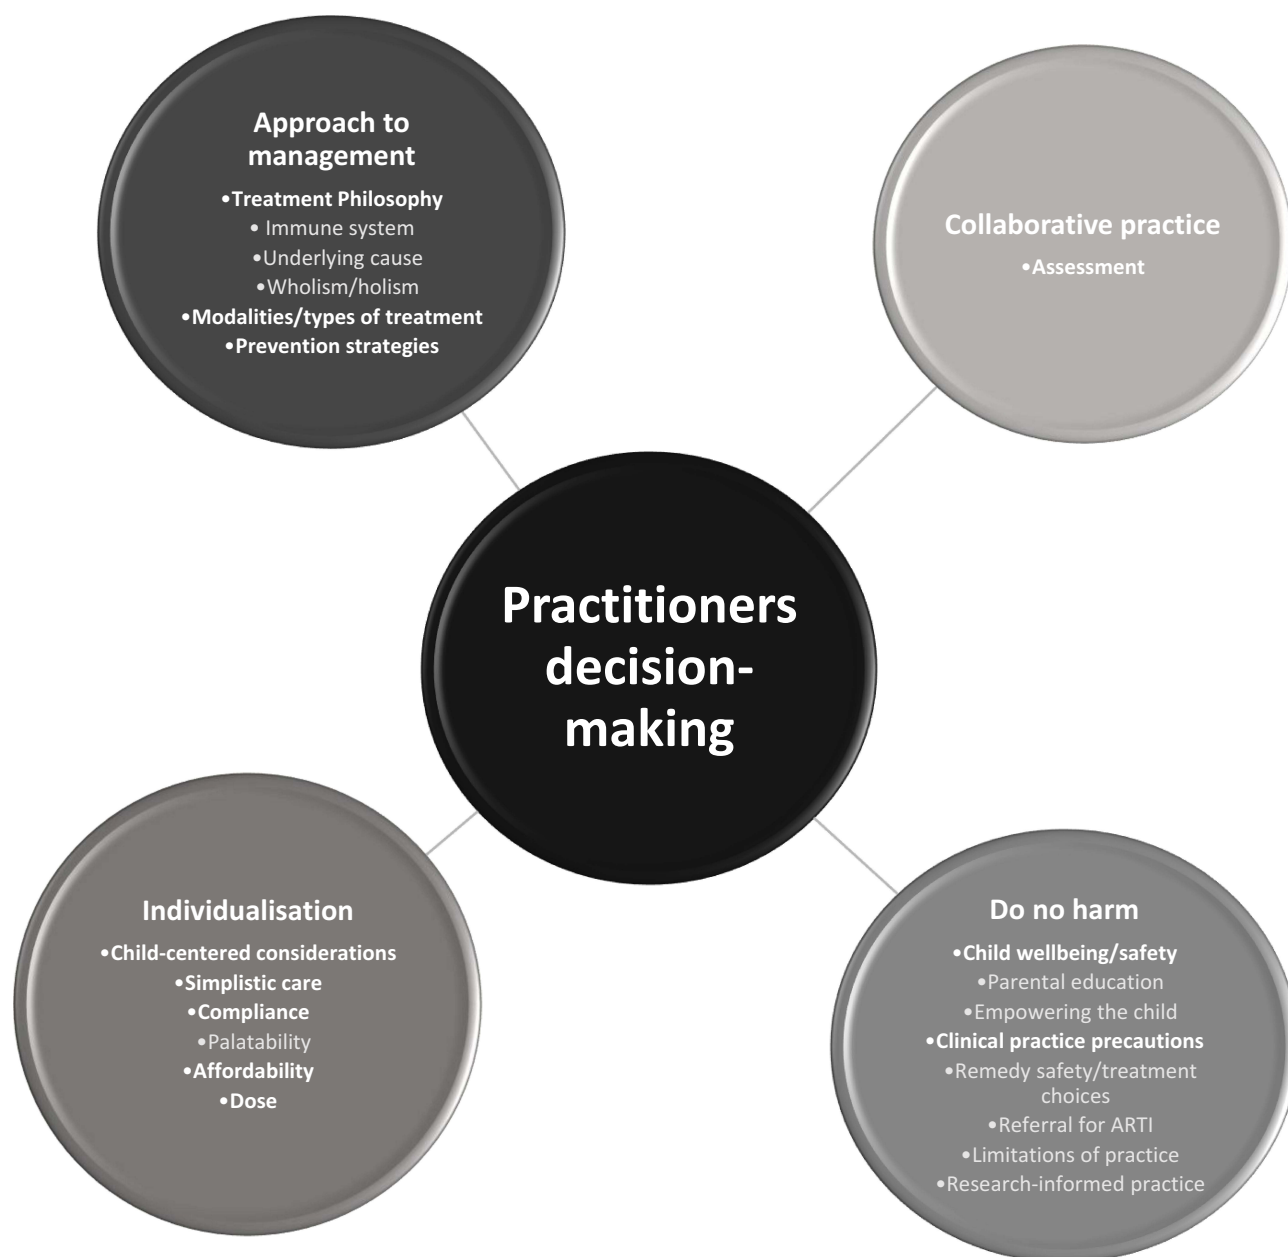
Approach to management

•Treatment Philosophy
• Immune system
•Underlying cause
•Wholism/holism
•Modalities/types of treatment
•Prevention strategies

Collaborative practice

•Assessment

Practitioners decision-making

Individualisation

•Child-centered considerations
•Simplistic care
•Compliance
•Palatability
•Affordability
•Dose

Do no harm

•Child wellbeing/safety
•Parental education
•Empowering the child
•Clinical practice precautions
•Remedy safety/treatment choices
•Referral for ARTI
•Limitations of practice
•Research-informed practice